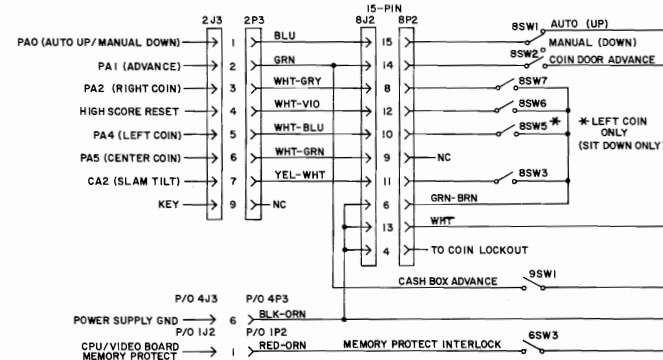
2J3 2P3 15-PIN 8J2 8P2

PA0 (AUTO UP/MANUAL DOWN) 1 BLU 15 8SW1 AUTO (UP)

MANUAL (DOWN)

PA1 (ADVANCE) 2 GRN 14 8SW2 COIN DOOR ADVANCE

PA2 (RIGHT COIN) 3 WHT-GRY 8 8SW7

HIGH SCORE RESET 4 WHT-VIO 12 8SW6

PA4 (LEFT COIN) 5 WHT-BLU 10 8SW5 * * LEFT COIN ONLY (SIT DOWN ONLY)

PA5 (CENTER COIN) 6 WHT-GRN 9 NC

CA2 (SLAM TILT) 7 YEL-WHT 11 8SW3

KEY 9 NC

GRN-BRN 6

WHT 13

4 TO COIN LOCKOUT

CASH BOX ADVANCE 9SW1

P/O 4J3 P/O 4P3

POWER SUPPLY GND 6 BLK-ORN

P/O 1J2 P/O 1P2

CPU/VIDEO BOARD MEMORY PROTECT 1 RED-ORN MEMORY PROTECT INTERLOCK 6SW3